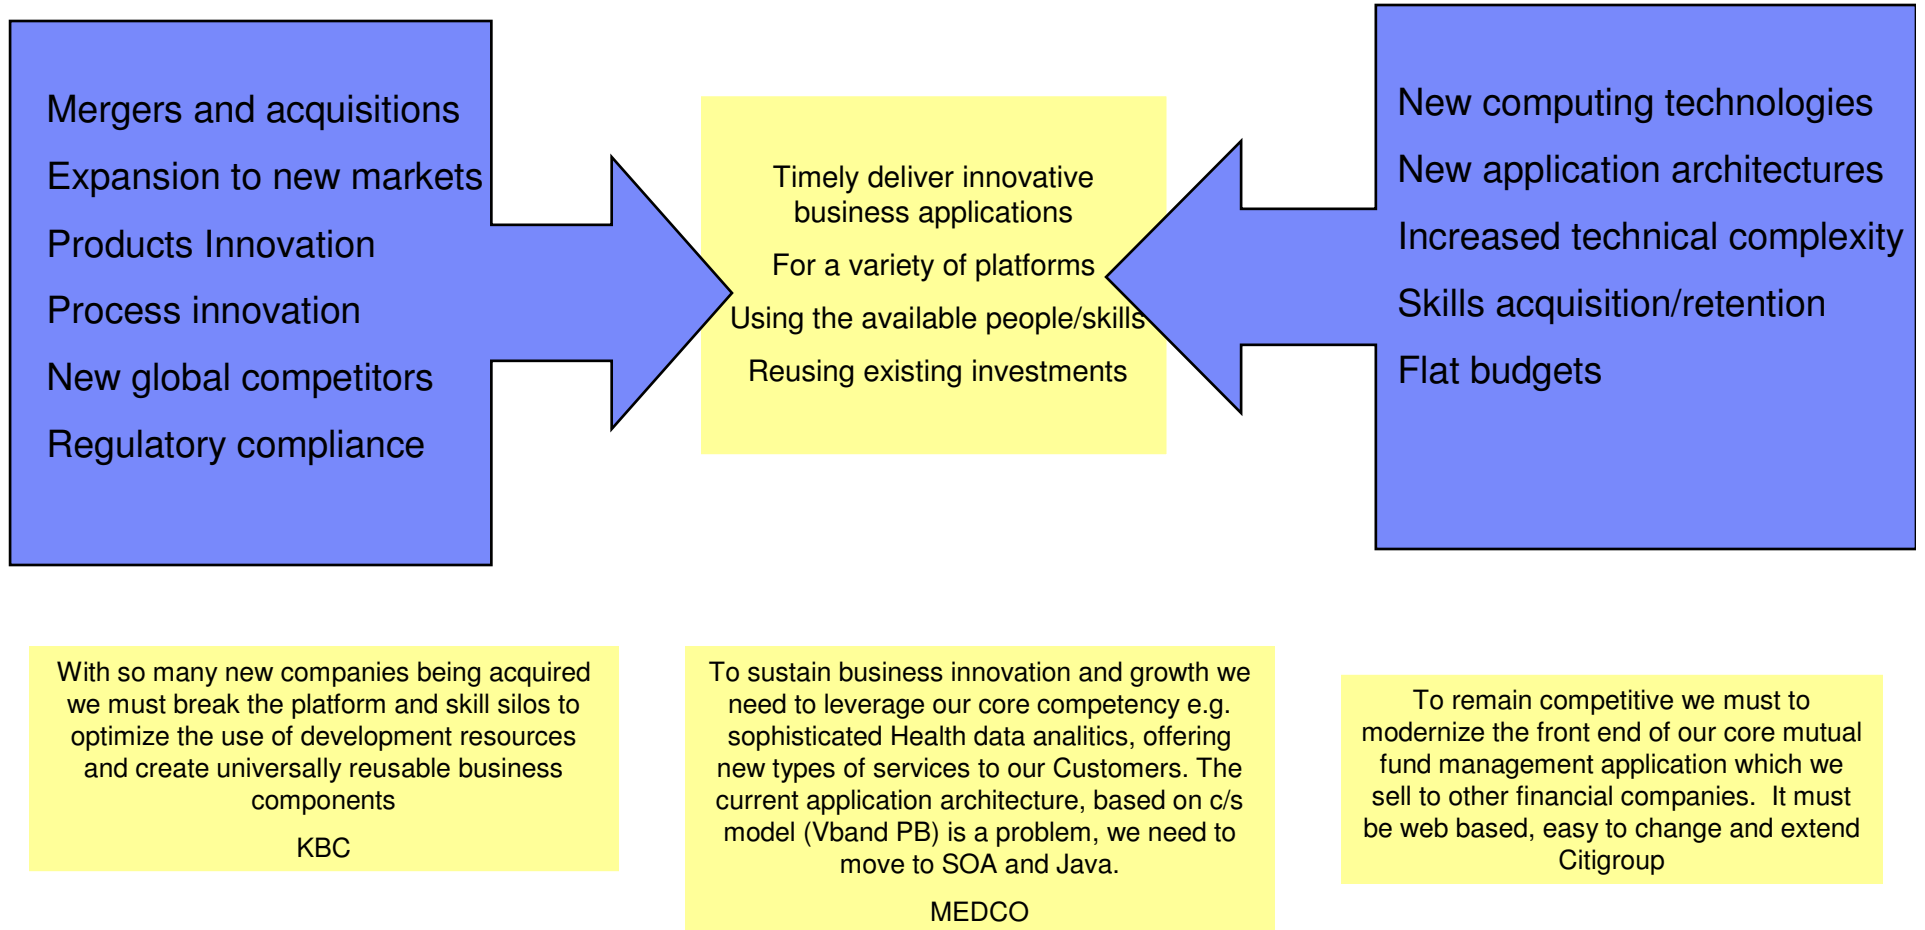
Mergers and acquisitions

Expansion to new markets

Products Innovation

Process innovation

New global competitors

Regulatory compliance

Timely deliver innovative business applications

For a variety of platforms

Using the available people/skills

Reusing existing investments

New computing technologies

New application architectures

Increased technical complexity

Skills acquisition/retention

Flat budgets

With so many new companies being acquired we must break the platform and skill silos to optimize the use of development resources and create universally reusable business components

KBC

To sustain business innovation and growth we need to leverage our core competency e.g. sophisticated Health data analitics, offering new types of services to our Customers. The current application architecture, based on c/s model (Vband PB) is a problem, we need to move to SOA and Java.

MEDCO

To remain competitive we must to modernize the front end of our core mutual fund management application which we sell to other financial companies. It must be web based, easy to change and extend

Citigroup